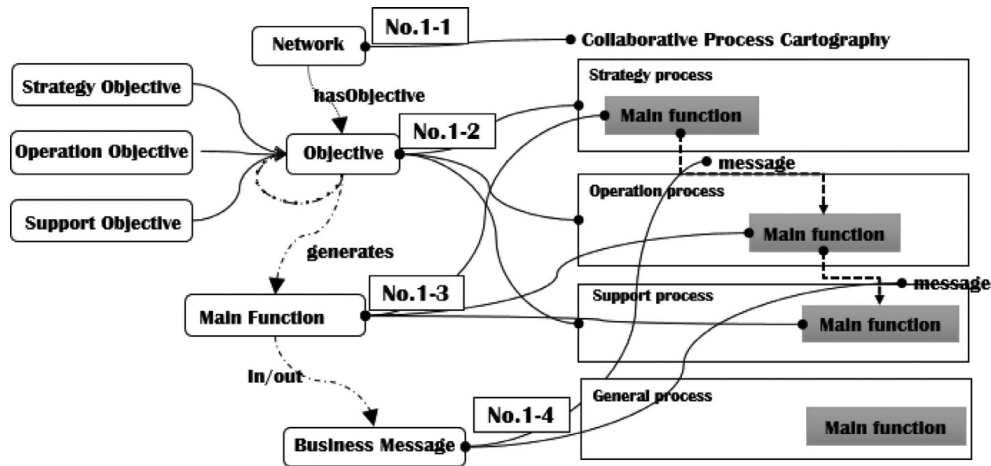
Network

No.1-1

Collaborative Process Cartography

Strategy Objective

hasObjective

Operation Objective

Objective

No.1-2

Support Objective

generates

Main Function

No.1-3

In/out

Business Message

No.1-4

Strategy process

Main function

message

Operation process

Main function

message

Support process

Main function

General process

Main function